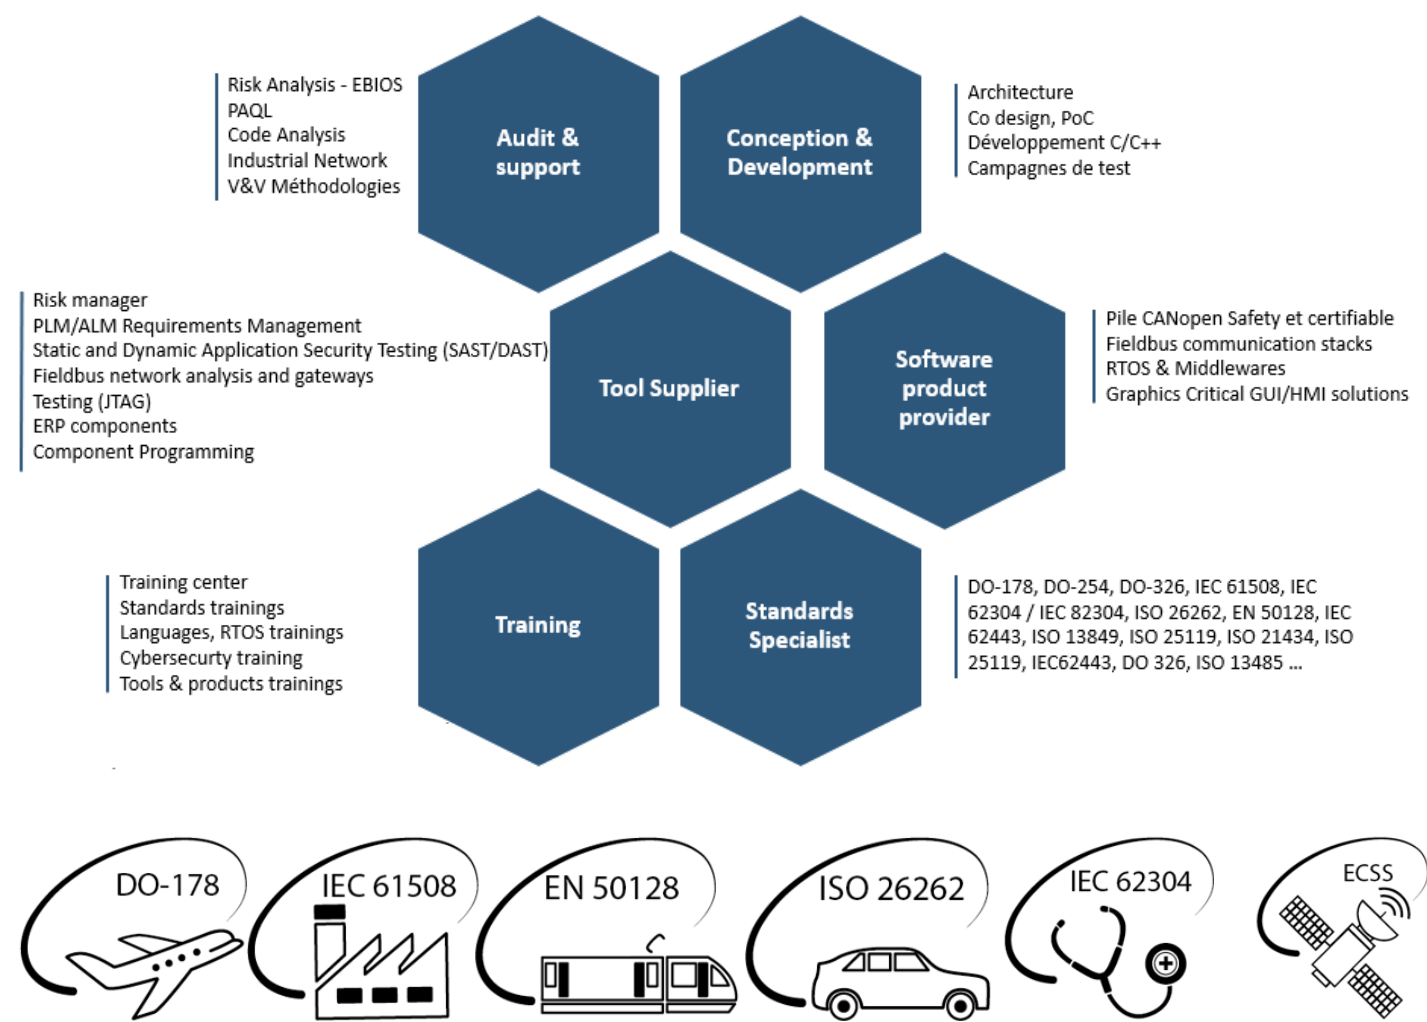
Risk Analysis - EBIOS
PAQL
Code Analysis
Industrial Network
V&V Méthodologies

Audit & support

Conception & Development

Architecture
Co design, PoC
Développement C/C++
Campagnes de test

Risk manager
PLM/ALM Requirements Management
Static and Dynamic Application Security Testing (SAST/DAST)
Fieldbus network analysis and gateways
Testing (JTAG)
ERP components
Component Programming

Tool Supplier

Software product provider

Pile CANopen Safety et certifiable
Fieldbus communication stacks
RTOS & Middlewares
Graphics Critical GUI/HMI solutions

Training center
Standards trainings
Languages, RTOS trainings
Cybersecurty training
Tools & products trainings

Training

Standards Specialist

DO-178, DO-254, DO-326, IEC 61508, IEC 62304 / IEC 82304, ISO 26262, EN 50128, IEC 62443, ISO 13849, ISO 25119, ISO 21434, ISO 25119, IEC62443, DO 326, ISO 13485 ...

DO-178

IEC 61508

EN 50128

ISO 26262

IEC 62304

ECSS